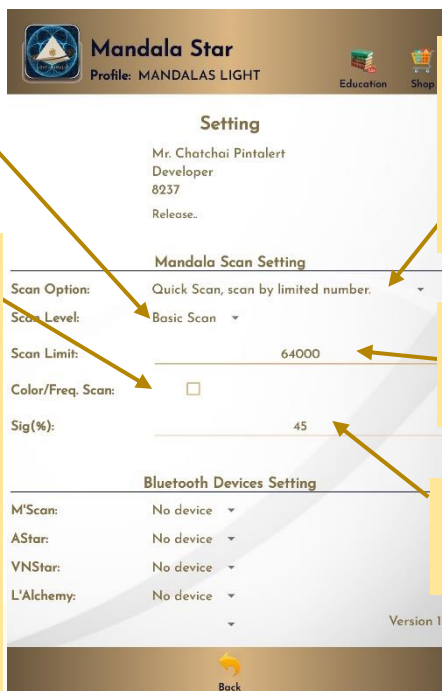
Mandala Star
Profile: MANDALAS LIGHT

Education
Shop

Setting

Mr. Chatchai Pintalert
Developer
8237

Release..

Mandala Scan Setting

Scan Option: Quick Scan, scan by limited number.

Scan Level: Basic Scan

Scan Limit: 64000

Color/Freq. Scan:

Sig(%): 45

Bluetooth Devices Setting

M'Scan: No device

AStar: No device

VNStar: No device

L'Alchemy: No device

Version 1

Back